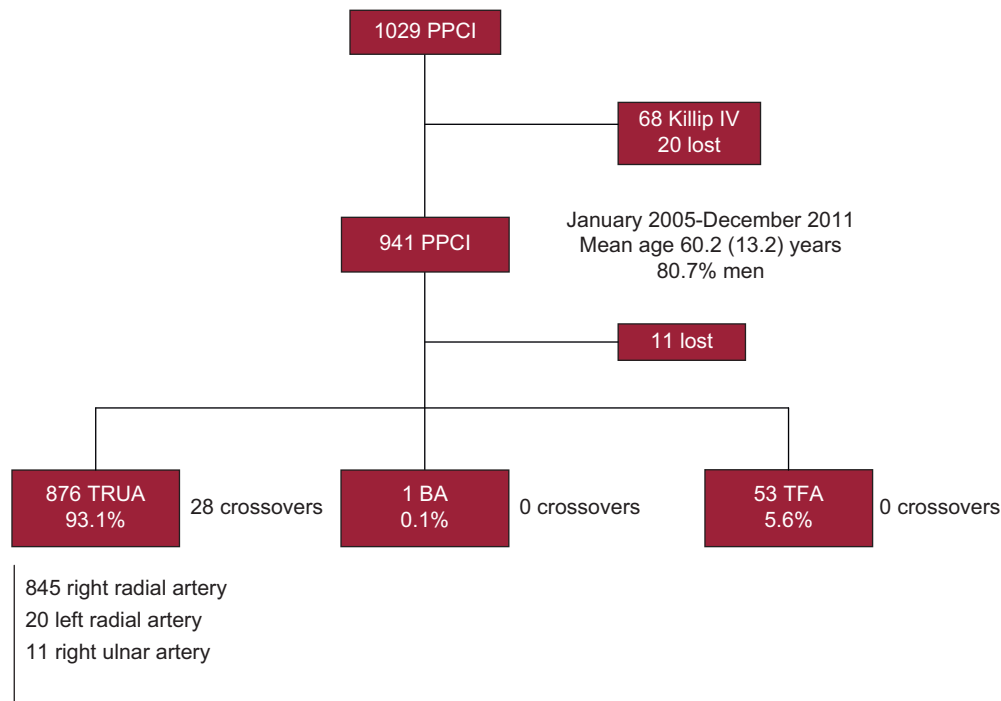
1029 PPCI

68 Killip IV
20 lost

941 PPCI

January 2005-December 2011
Mean age 60.2 (13.2) years
80.7% men

11 lost

876 TRUA
93.1%

28 crossovers

1 BA
0.1%

0 crossovers

53 TFA
5.6%

0 crossovers

845 right radial artery
20 left radial artery
11 right ulnar artery